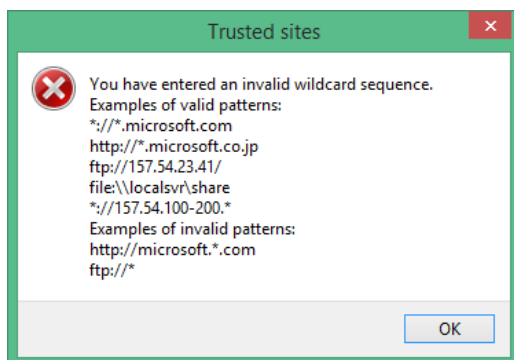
Trusted sites

You have entered an invalid wildcard sequence.
Examples of valid patterns:
*://*.microsoft.com
http://*.microsoft.co.jp
ftp://157.54.23.41/
file:\\localsvr\share
*://157.54.100-200.*
Examples of invalid patterns:
http://microsoft.*.com
ftp://*

OK